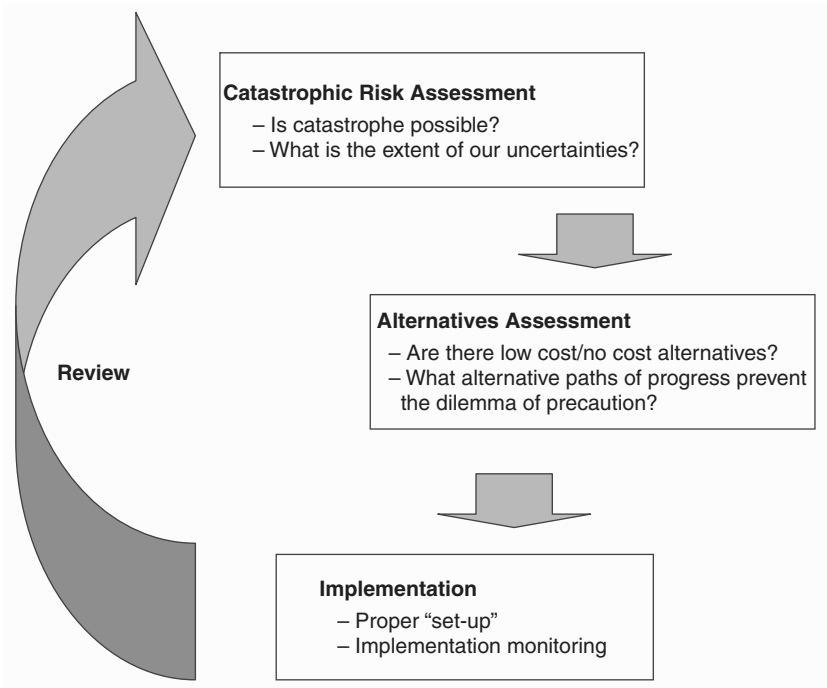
Catastrophic Risk Assessment
– Is catastrophe possible?
– What is the extent of our uncertainties?

Review

Alternatives Assessment
– Are there low cost/no cost alternatives?
– What alternative paths of progress prevent the dilemma of precaution?

Implementation
– Proper "set-up"
– Implementation monitoring